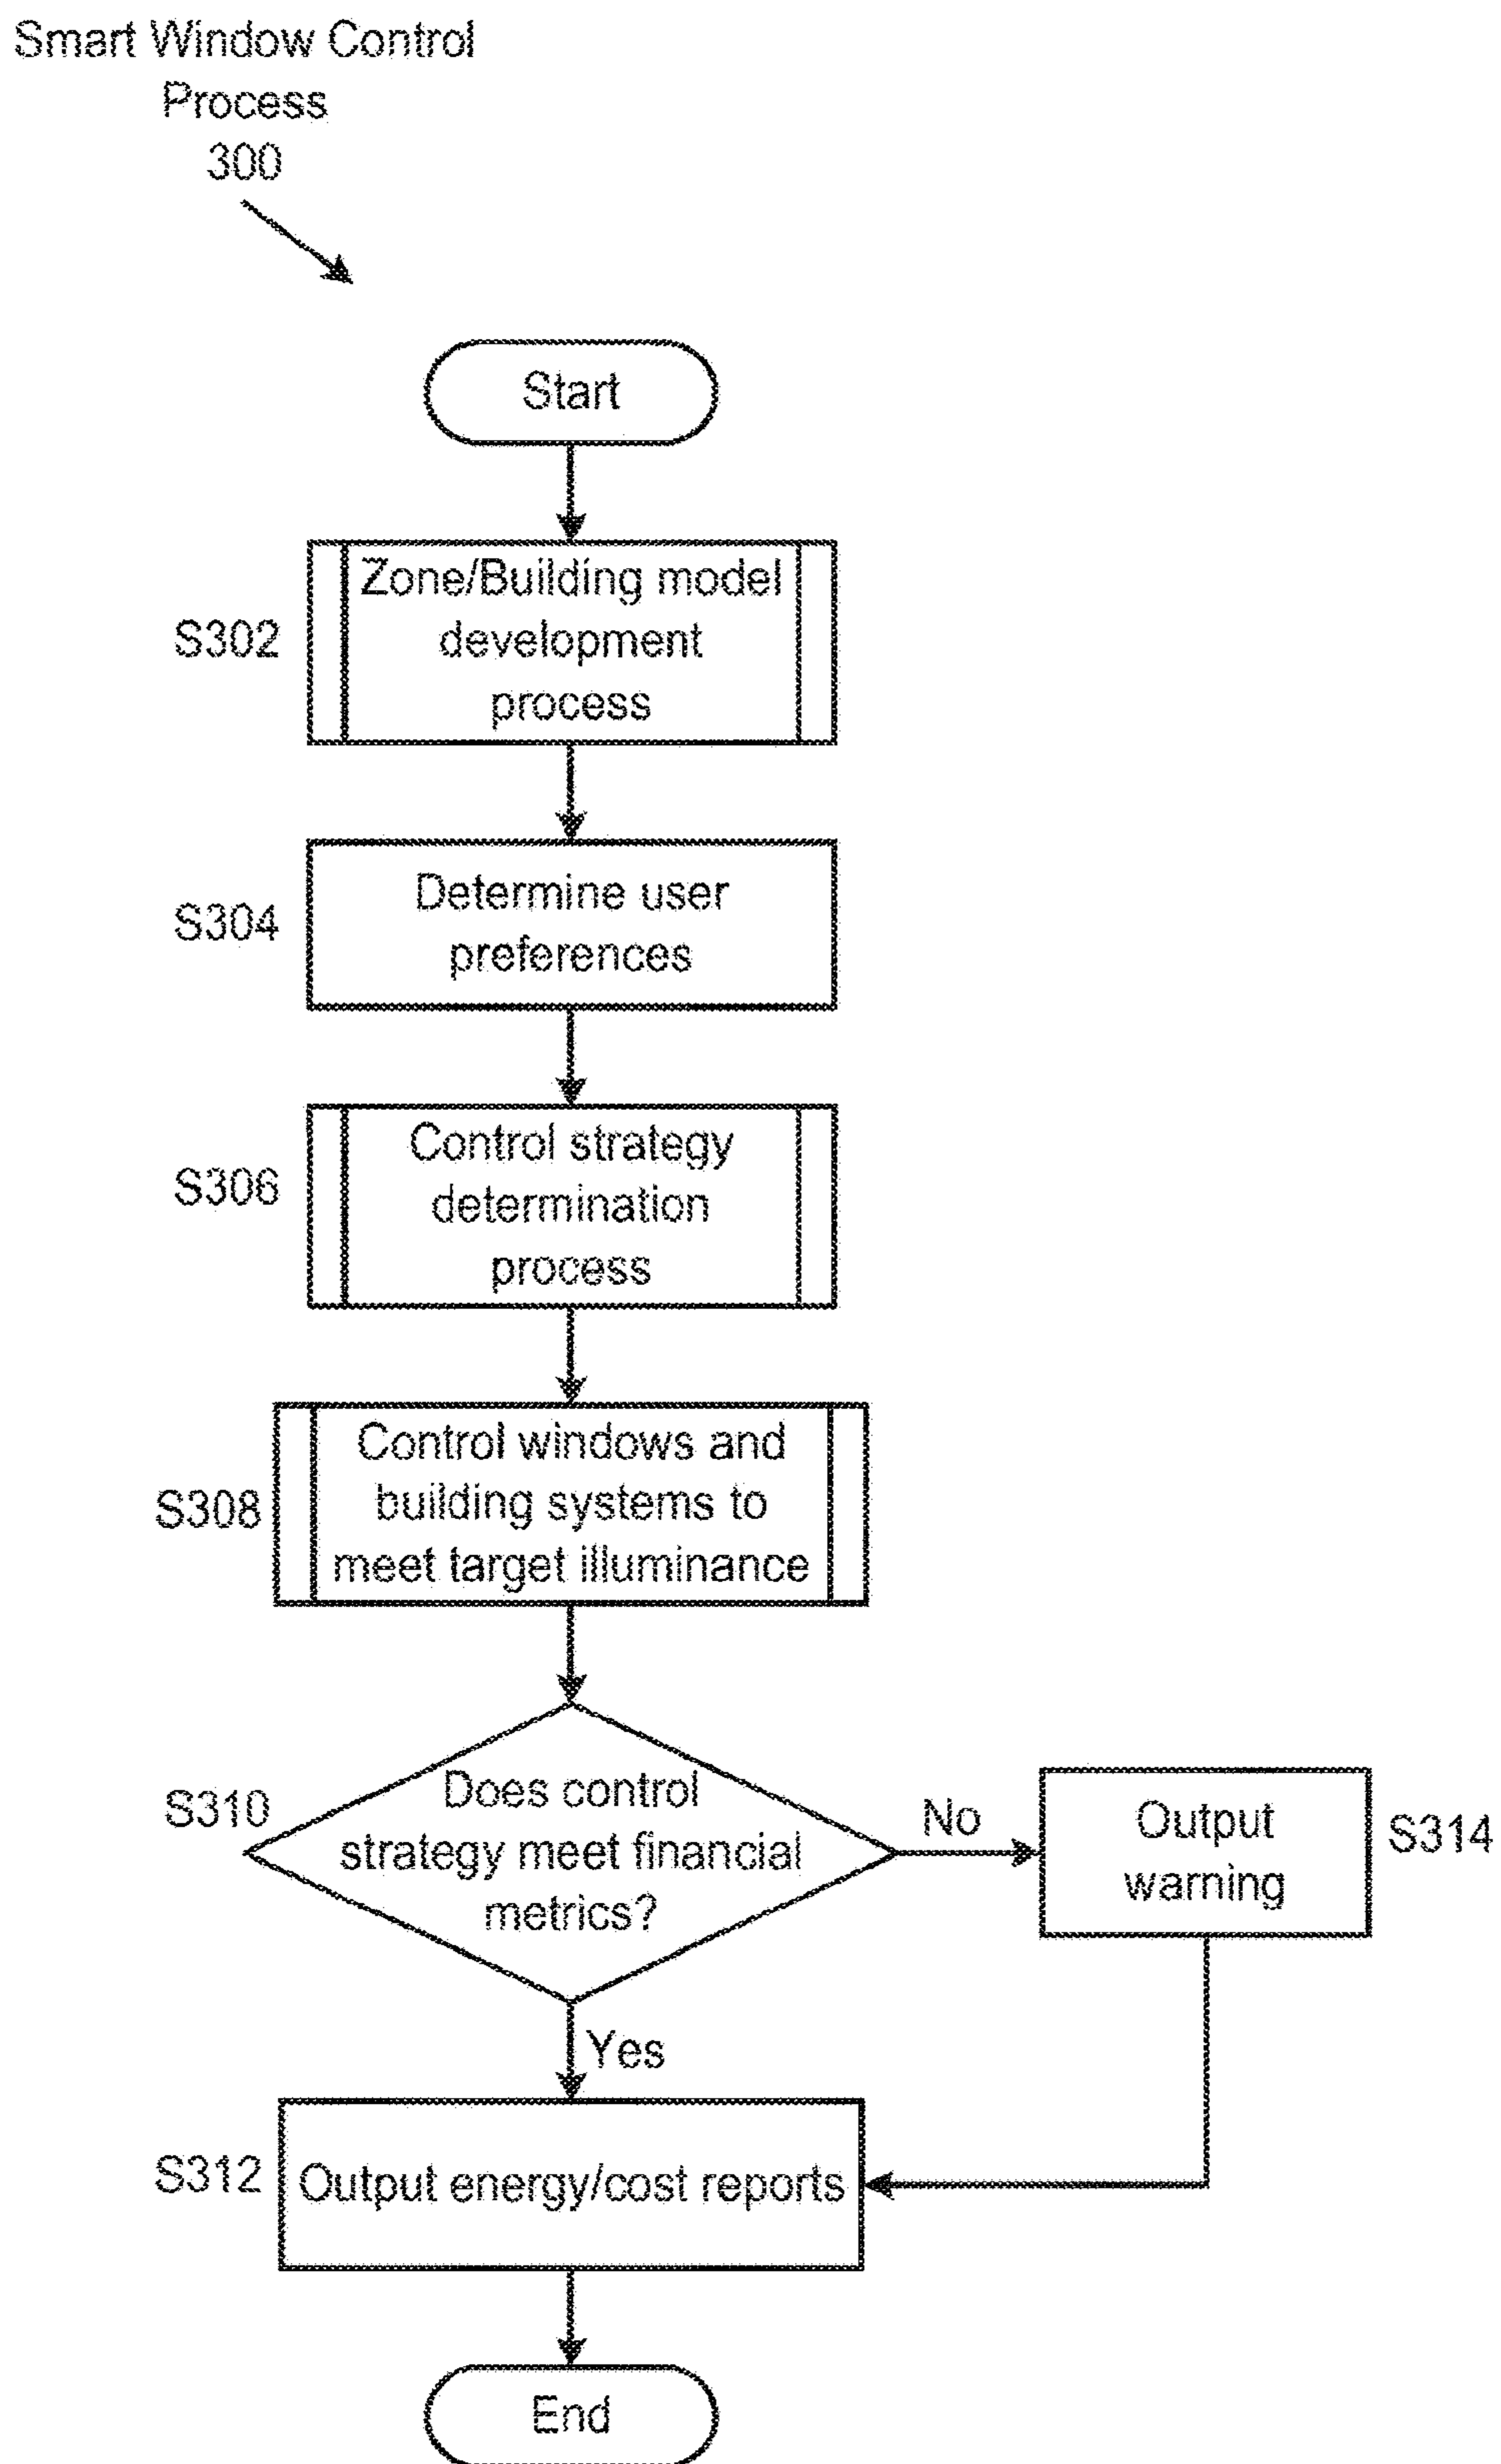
Smart Window Control Process 300

Start

S302 Zone/Building model development process

S304 Determine user preferences

S306 Control strategy determination process

S308 Control windows and building systems to meet target illuminance

S310 Does control strategy meet financial metrics?

No

Output warning S314

Yes

S312 Output energy/cost reports

End